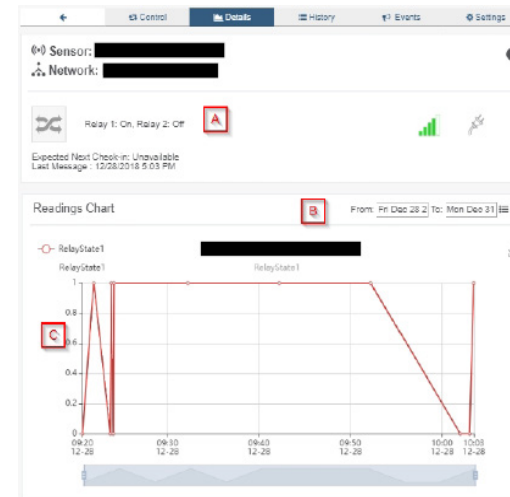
Control | Details | History | Events | Settings

Sensor:
Network:

A

Relay 1: On, Relay 2: Off

Expected Next Check-in: Unavailable
Last Message : 12/28/2018 5:03 PM

Readings Chart

B

From: Fri Dec 28 2 To: Mon Dec 31

RelayState1

RelayState1

RelayState1

C

1
0.8
0.6
0.4
0.2
0

09:20 12-28
09:30 12-28
09:40 12-28
09:50 12-28
10:00 12-28
10:03 12-28